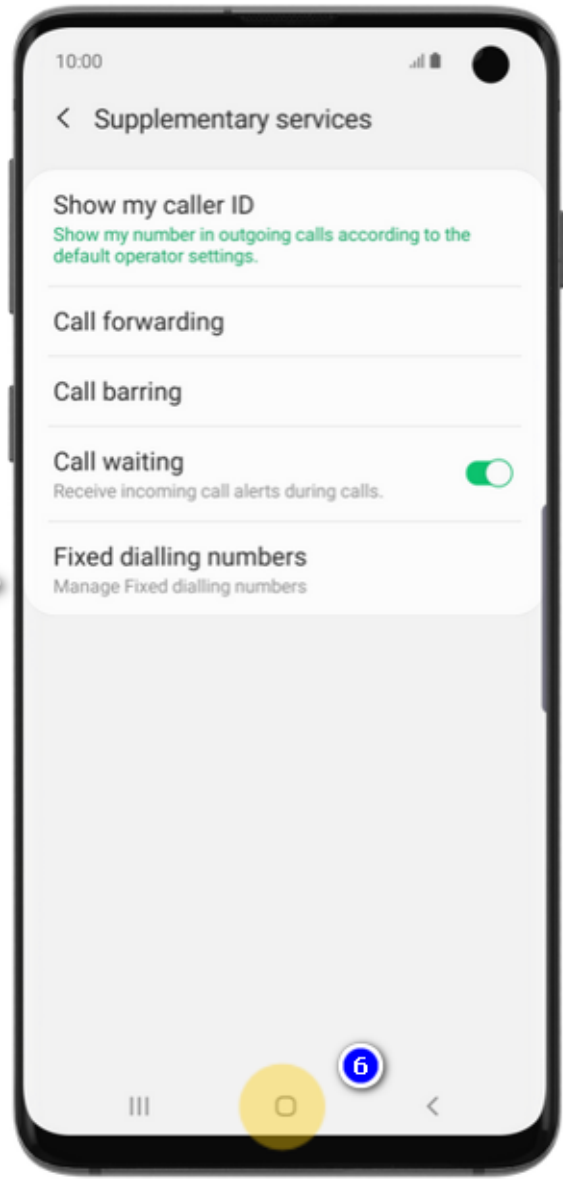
10:00

Supplementary services

Show my caller ID
Show my number in outgoing calls according to the default operator settings.

Call forwarding

Call barring

Call waiting
Receive incoming call alerts during calls.

Fixed dialling numbers
Manage Fixed dialling numbers

6